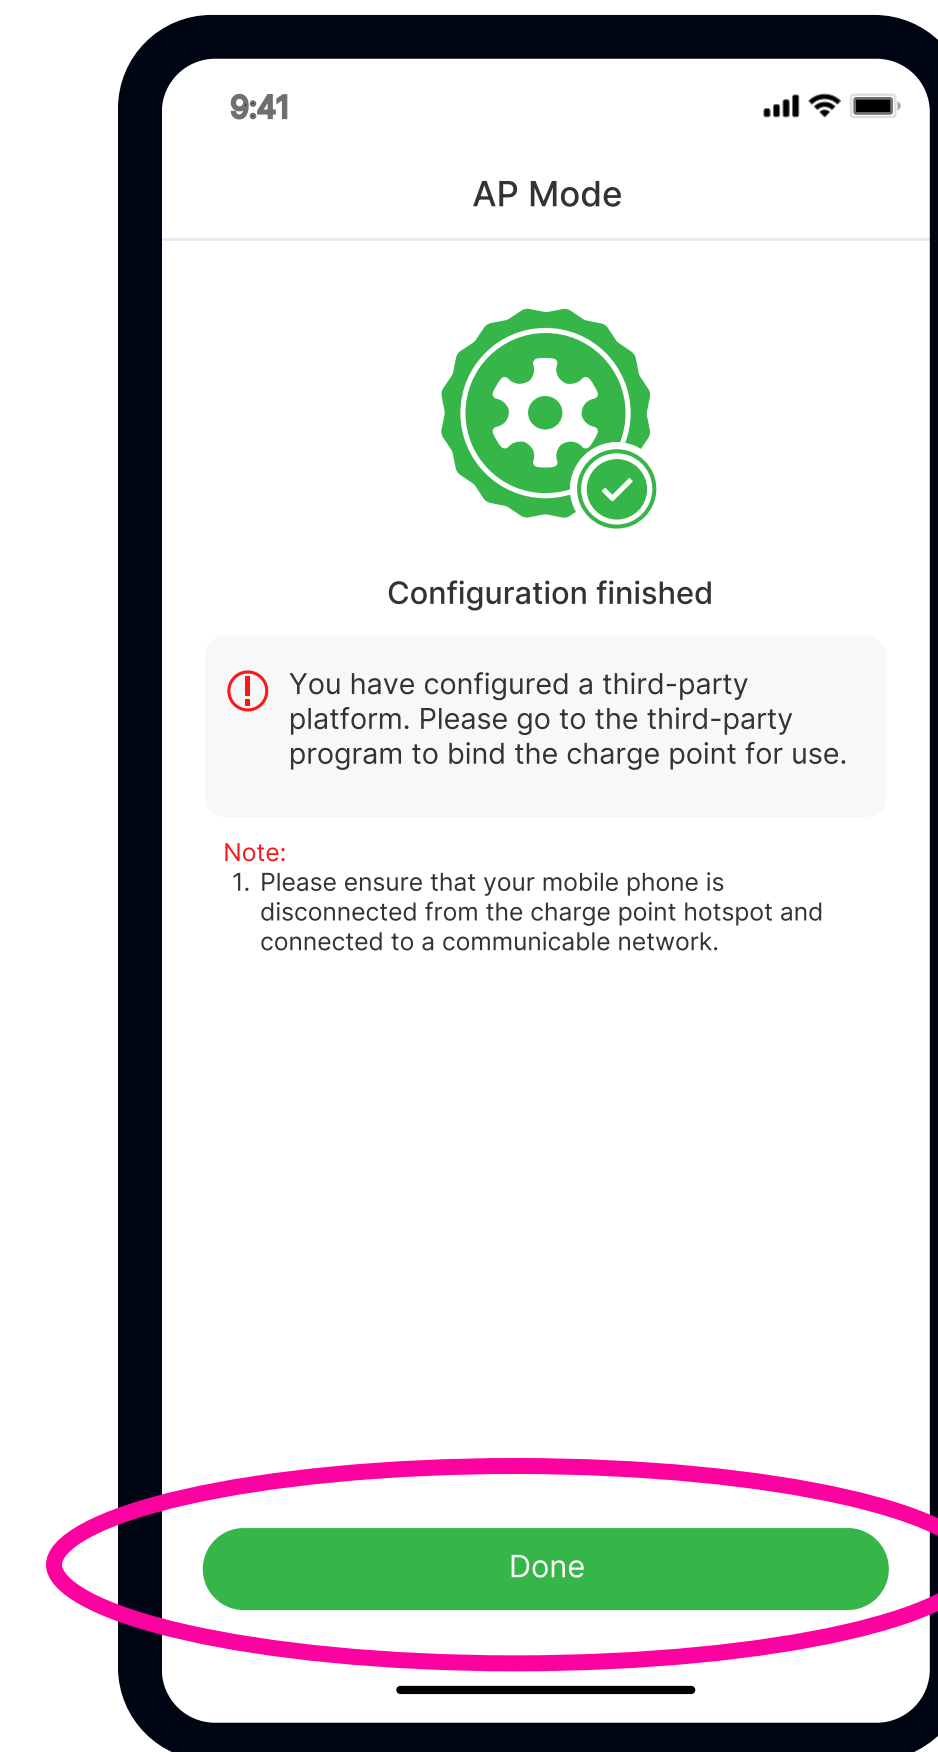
9:41

AP Mode

Configuration finished

You have configured a third-party platform. Please go to the third-party program to bind the charge point for use.

Note:
1. Please ensure that your mobile phone is disconnected from the charge point hotspot and connected to a communicable network.

Done